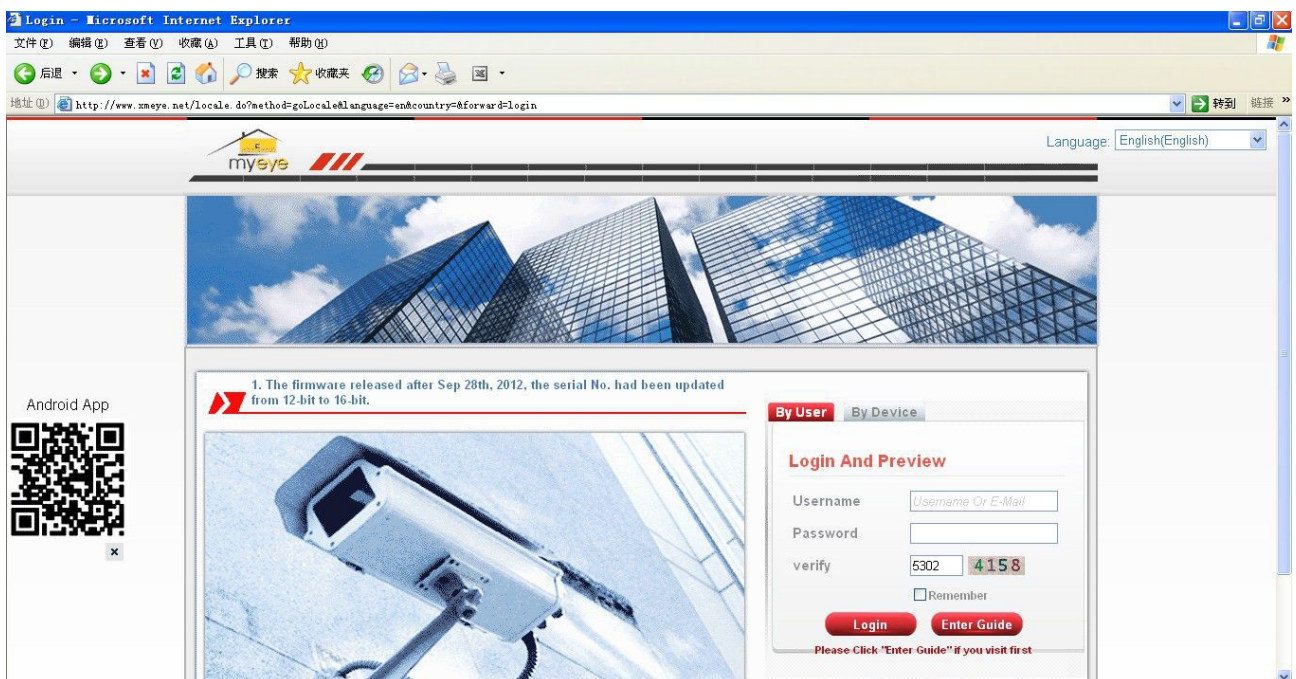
Login - Microsoft Internet Explorer
文件(F) 编辑(E) 查看(V) 收藏(A) 工具(T) 帮助(H)
后退 搜索 收藏夹
地址(D) http://www.xmeye.net/locale.do?method=goLocale&language=en&country=&forward=login
转到 链接

myeye
Language: English(English)

Android App

1. The firmware released after Sep 28th, 2012, the serial No. had been updated from 12-bit to 16-bit.

By User By Device
Login And Preview
Username Username Or E-Mail
Password
verify 5302 4158
Remember
Login Enter Guide
Please Click "Enter Guide" if you visit first